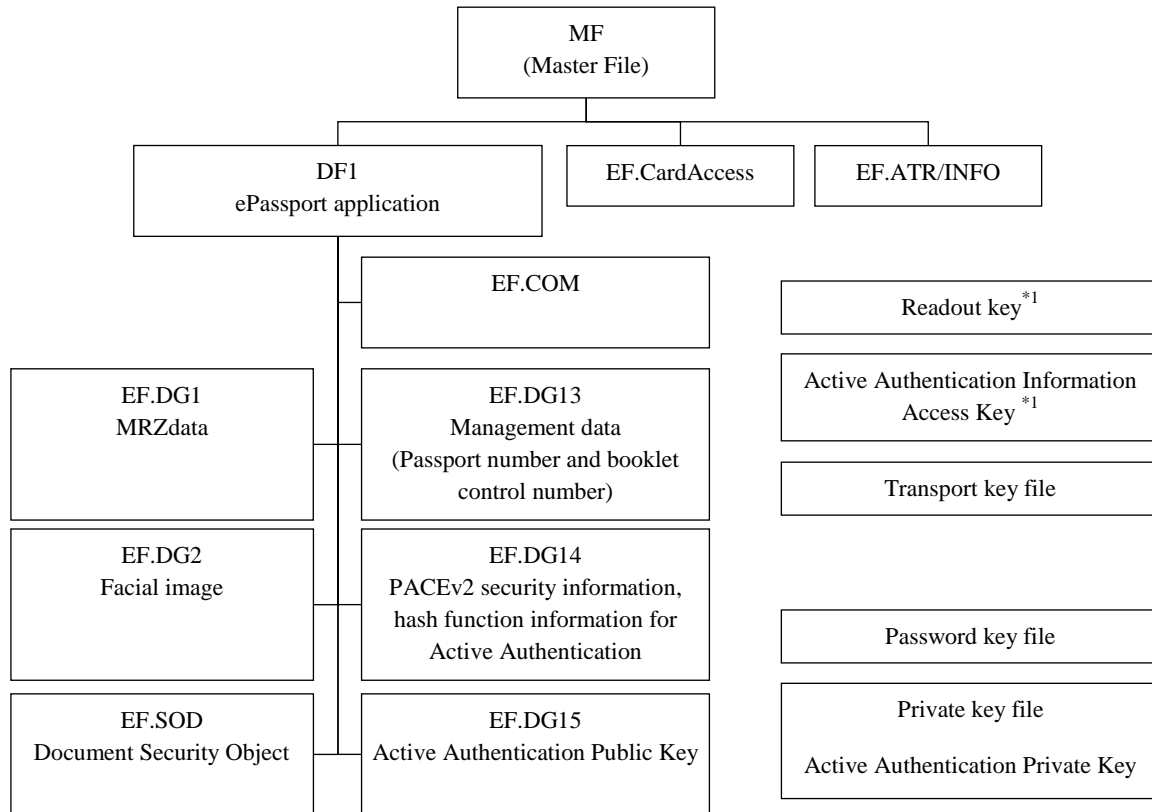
MF
(Master File)

DF1
ePassport application

EF.CardAccess

EF.ATR/INFO

EF.COM

Readout key$^{*1}$

EF.DG1
MRZdata

EF.DG13
Management data
(Passport number and booklet control number)

Active Authentication Information Access Key $^{*1}$

Transport key file

EF.DG2
Facial image

EF.DG14
PACEv2 security information, hash function information for Active Authentication

Password key file

EF.SOD
Document Security Object

EF.DG15
Active Authentication Public Key

Private key file

Active Authentication Private Key